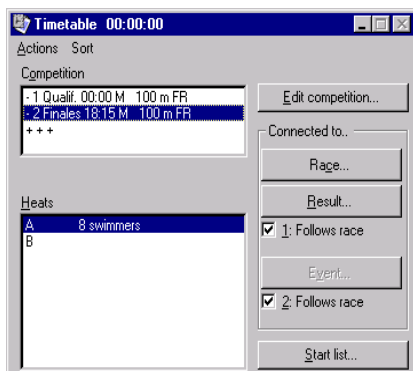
Timetable 00:00:00

Actions Sort

Competition

- 1 Qualif. 00:00 M 100 m FR
- 2 Finales 18:15 M 100 m FR
+ + +

Edit competition...

Connected to..

Race...

Result...

1: Follows race

Event...

2: Follows race

Heats

A 8 swimmers
B

Start list...